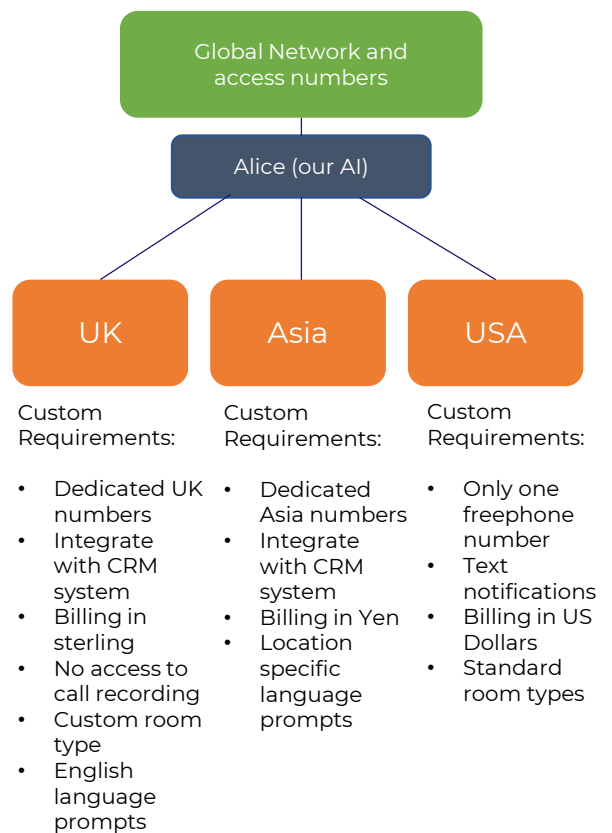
Global Network and access numbers

Alice (our AI)

UK

Asia

USA

Custom Requirements:

- Dedicated UK numbers
- Integrate with CRM system
- Billing in sterling
- No access to call recording
- Custom room type
- English language prompts

Custom Requirements:

- Dedicated Asia numbers
- Integrate with CRM system
- Billing in Yen
- Location specific language prompts

Custom Requirements:

- Only one freephone number
- Text notifications
- Billing in US Dollars
- Standard room types